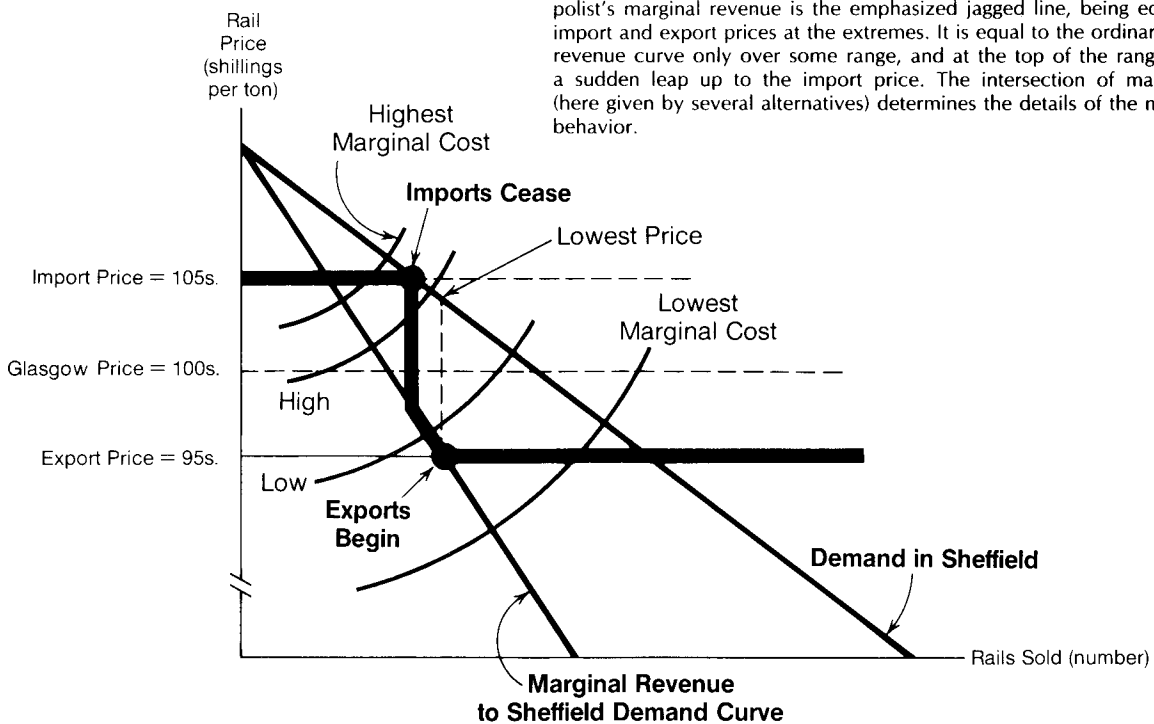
polist's marginal revenue is the emphasized jagged line, being eq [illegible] import and export prices at the extremes. It is equal to the ordinar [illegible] revenue curve only over some range, and at the top of the rang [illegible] a sudden leap up to the import price. The intersection of ma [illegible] (here given by several alternatives) determines the details of the m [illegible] behavior.

Rail Price (shillings per ton)

Highest Marginal Cost

Imports Cease

Lowest Price

Import Price = 105s.

Lowest Marginal Cost

Glasgow Price = 100s.

High

Export Price = 95s.

Low

Exports Begin

Demand in Sheffield

Rails Sold (number)

Marginal Revenue to Sheffield Demand Curve